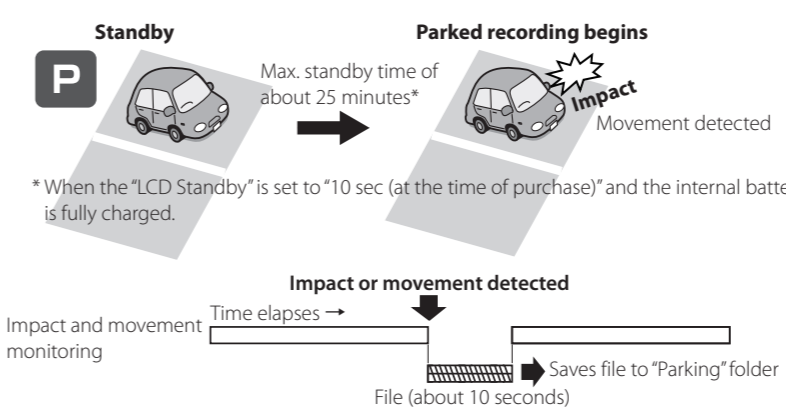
Standby

P

Max. standby time of about 25 minutes*

Parked recording begins

Impact

Movement detected

* When the "LCD Standby" is set to "10 sec (at the time of purchase)" and the internal batte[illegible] is fully charged.

Impact or movement detected

Time elapses →

Impact and movement monitoring

Saves file to "Parking" folder

File (about 10 seconds)